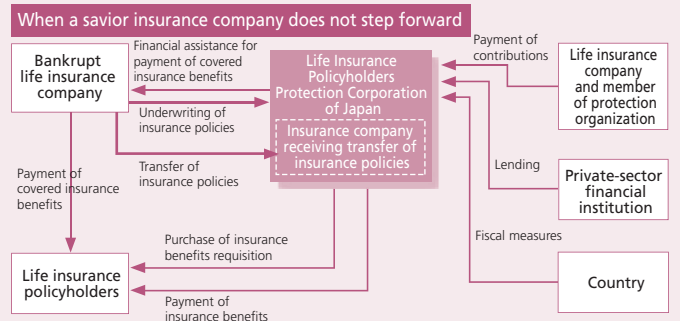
When a savior insurance company does not step forward

Bankrupt life insurance company

Financial assistance for payment of covered insurance benefits

Life Insurance Policyholders Protection Corporation of Japan

Insurance company receiving transfer of insurance policies

Payment of contributions

Life insurance company and member of protection organization

Underwriting of insurance policies

Transfer of insurance policies

Lending

Private-sector financial institution

Payment of covered insurance benefits

Fiscal measures

Purchase of insurance benefits requisition

Life insurance policyholders

Country

Payment of insurance benefits